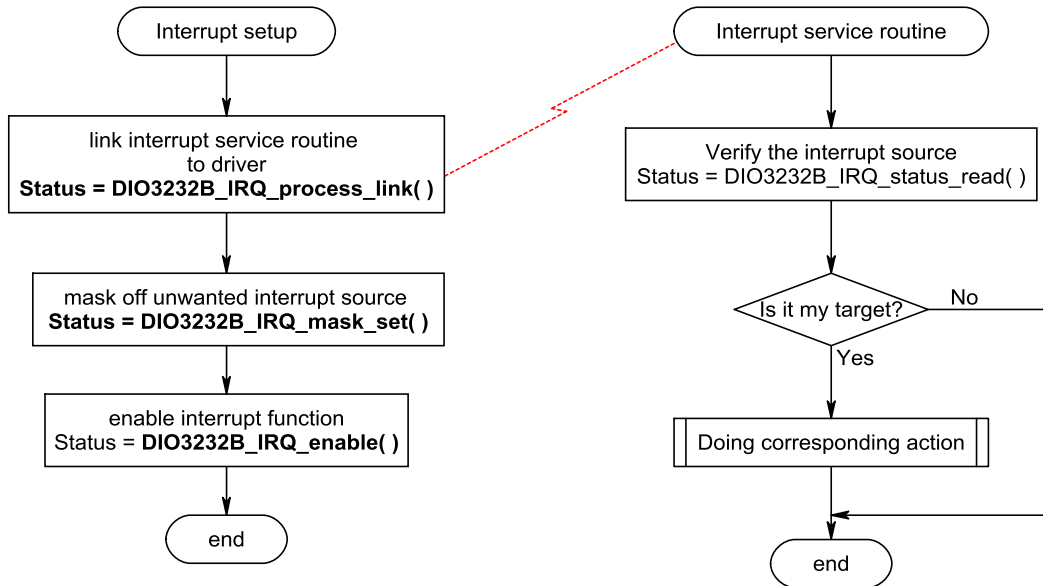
Interrupt setup

link interrupt service routine to driver
**Status = DIO3232B_IRQ_process_link( )**

mask off unwanted interrupt source
**Status = DIO3232B_IRQ_mask_set( )**

enable interrupt function
Status = **DIO3232B_IRQ_enable( )**

end

Interrupt service routine

Verify the interrupt source
Status = DIO3232B_IRQ_status_read( )

Is it my target?

No

Yes

Doing corresponding action

end